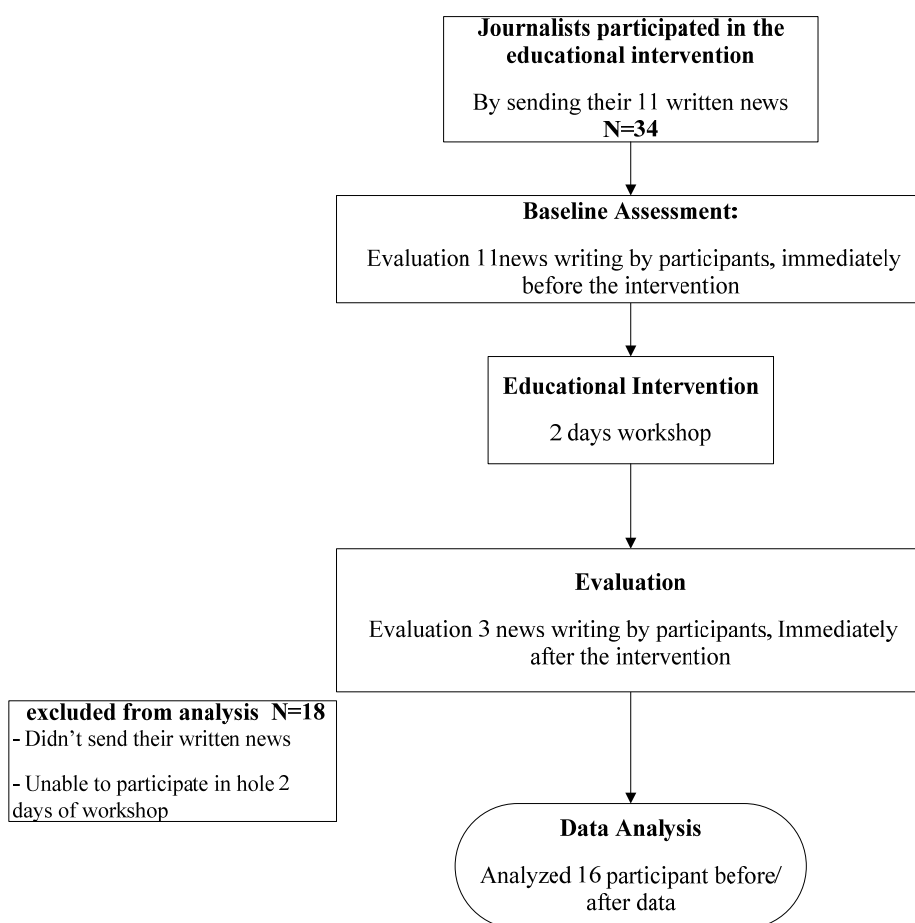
**Journalists participated in the educational intervention**

By sending their 11 written news
**N=34**

**Baseline Assessment:**

Evaluation 11news writing by participants, immediately before the intervention

**Educational Intervention**

2 days workshop

**Evaluation**

Evaluation 3 news writing by participants, Immediately after the intervention

**excluded from analysis N=18**
- Didn't send their written news

- Unable to participate in hole 2 days of workshop

**Data Analysis**

Analyzed 16 participant before/ after data